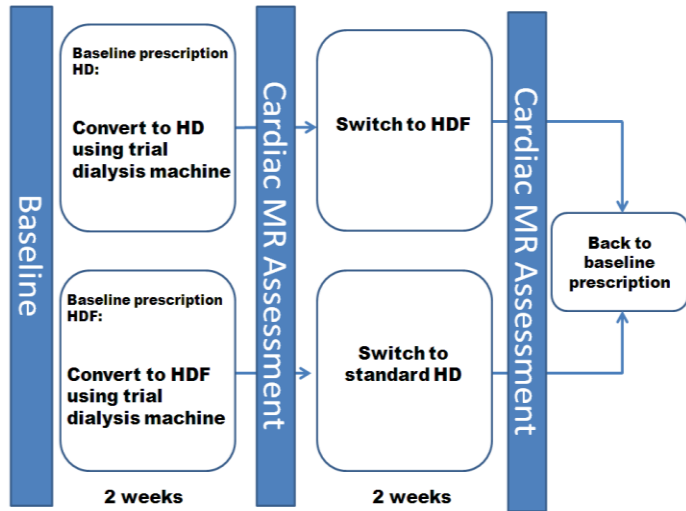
Baseline

Baseline prescription HD:

Convert to HD using trial dialysis machine

Baseline prescription HDF:

Convert to HDF using trial dialysis machine

Cardiac MR Assessment

Switch to HDF

Switch to standard HD

Cardiac MR Assessment

Back to baseline prescription

2 weeks

2 weeks